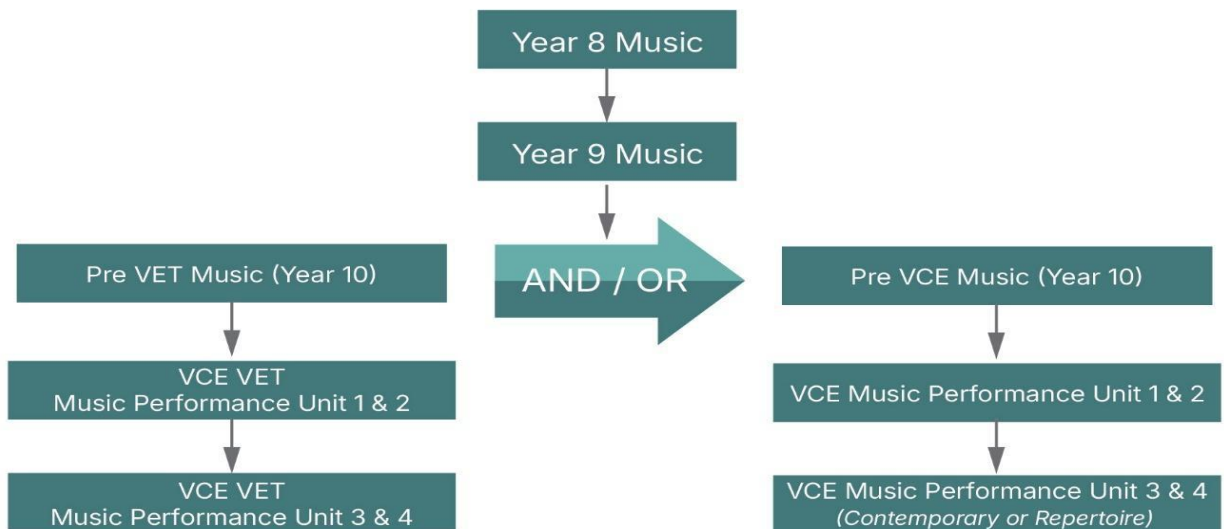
Year 8 Music

Year 9 Music

AND / OR

Pre VET Music (Year 10)

VCE VET
Music Performance Unit 1 & 2

VCE VET
Music Performance Unit 3 & 4

Pre VCE Music (Year 10)

VCE Music Performance Unit 1 & 2

VCE Music Performance Unit 3 & 4
*(Contemporary or Repertoire)*